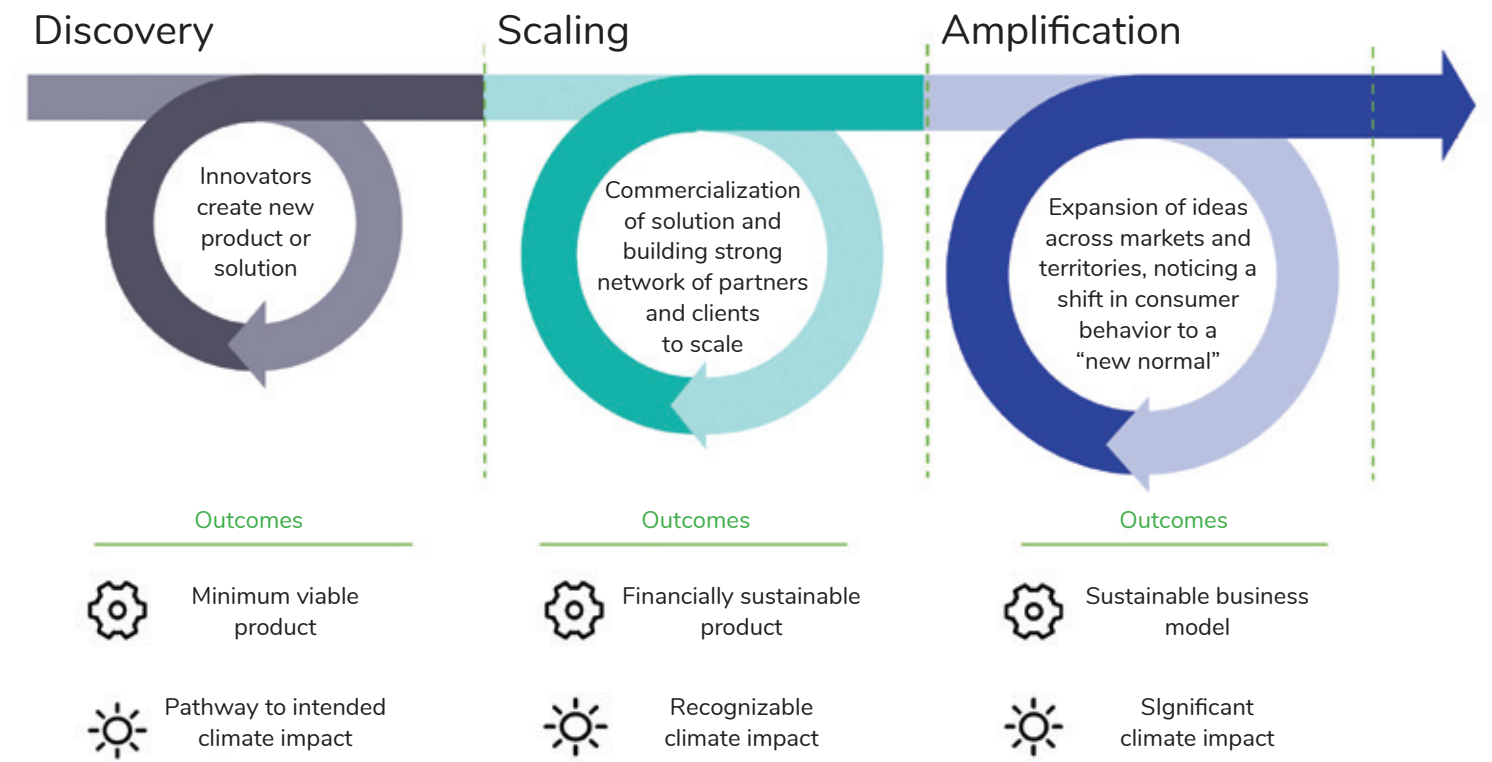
Discovery

Innovators create new product or solution

Scaling

Commercialization of solution and building strong network of partners and clients to scale

Amplification

Expansion of ideas across markets and territories, noticing a shift in consumer behavior to a “new normal”

Outcomes

Minimum viable product

Pathway to intended climate impact

Outcomes

Financially sustainable product

Recognizable climate impact

Outcomes

Sustainable business model

SIgnificant climate impact